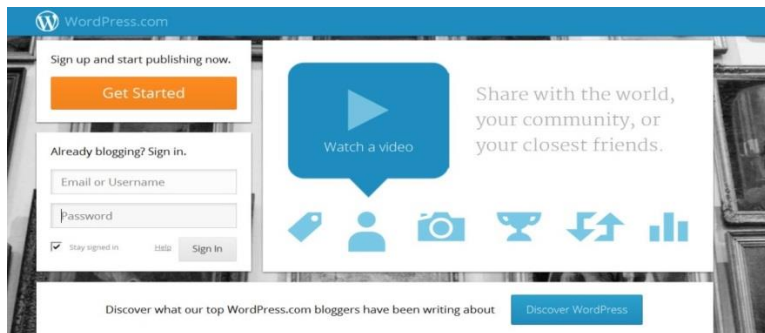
WordPress.com

Sign up and start publishing now.

Get Started

Already blogging? Sign in.

Email or Username

Password

Stay signed in

Help

Sign In

Watch a video

Share with the world, your community, or your closest friends.

Discover what our top WordPress.com bloggers have been writing about

Discover WordPress